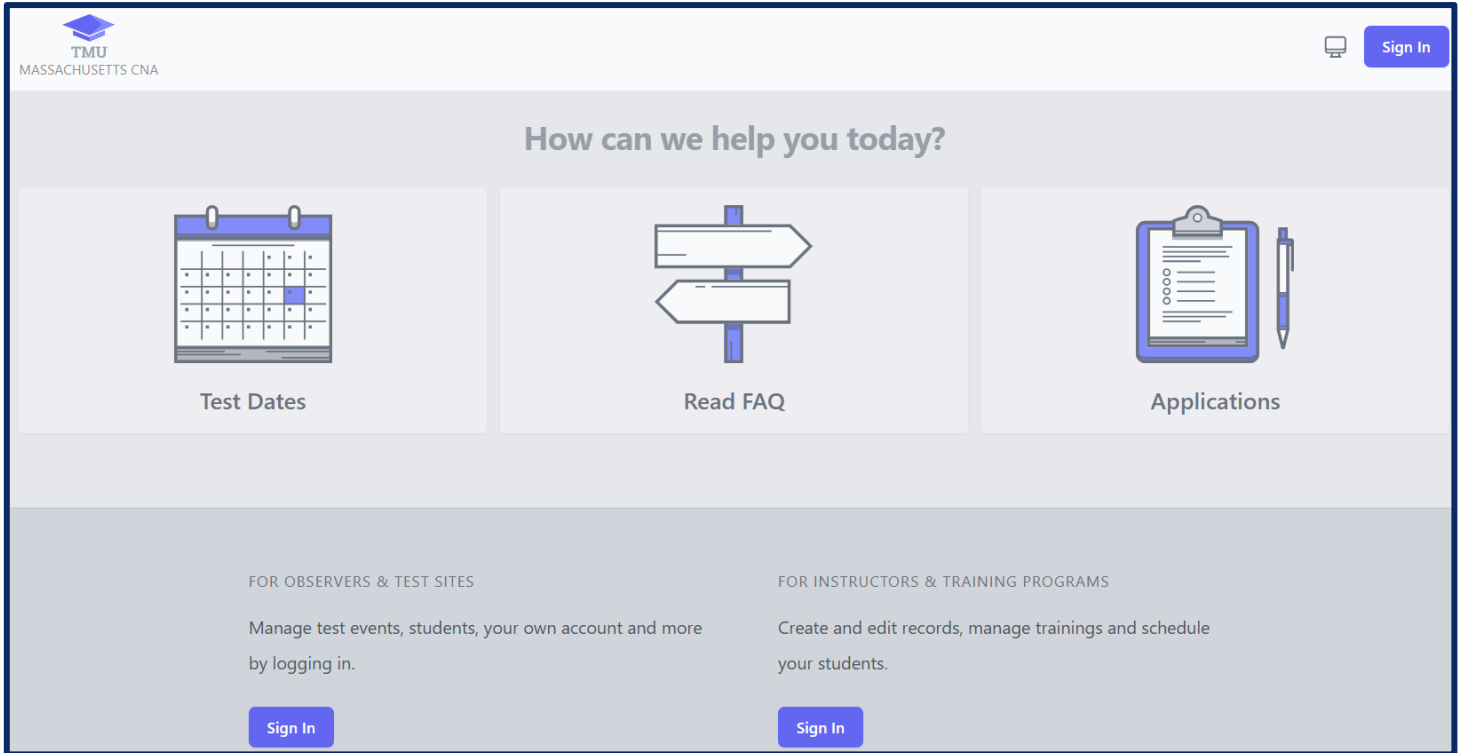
TMU
MASSACHUSETTS CNA

Sign In

How can we help you today?

Test Dates

Read FAQ

Applications

FOR OBSERVERS & TEST SITES

Manage test events, students, your own account and more by logging in.

Sign In

FOR INSTRUCTORS & TRAINING PROGRAMS

Create and edit records, manage trainings and schedule your students.

Sign In